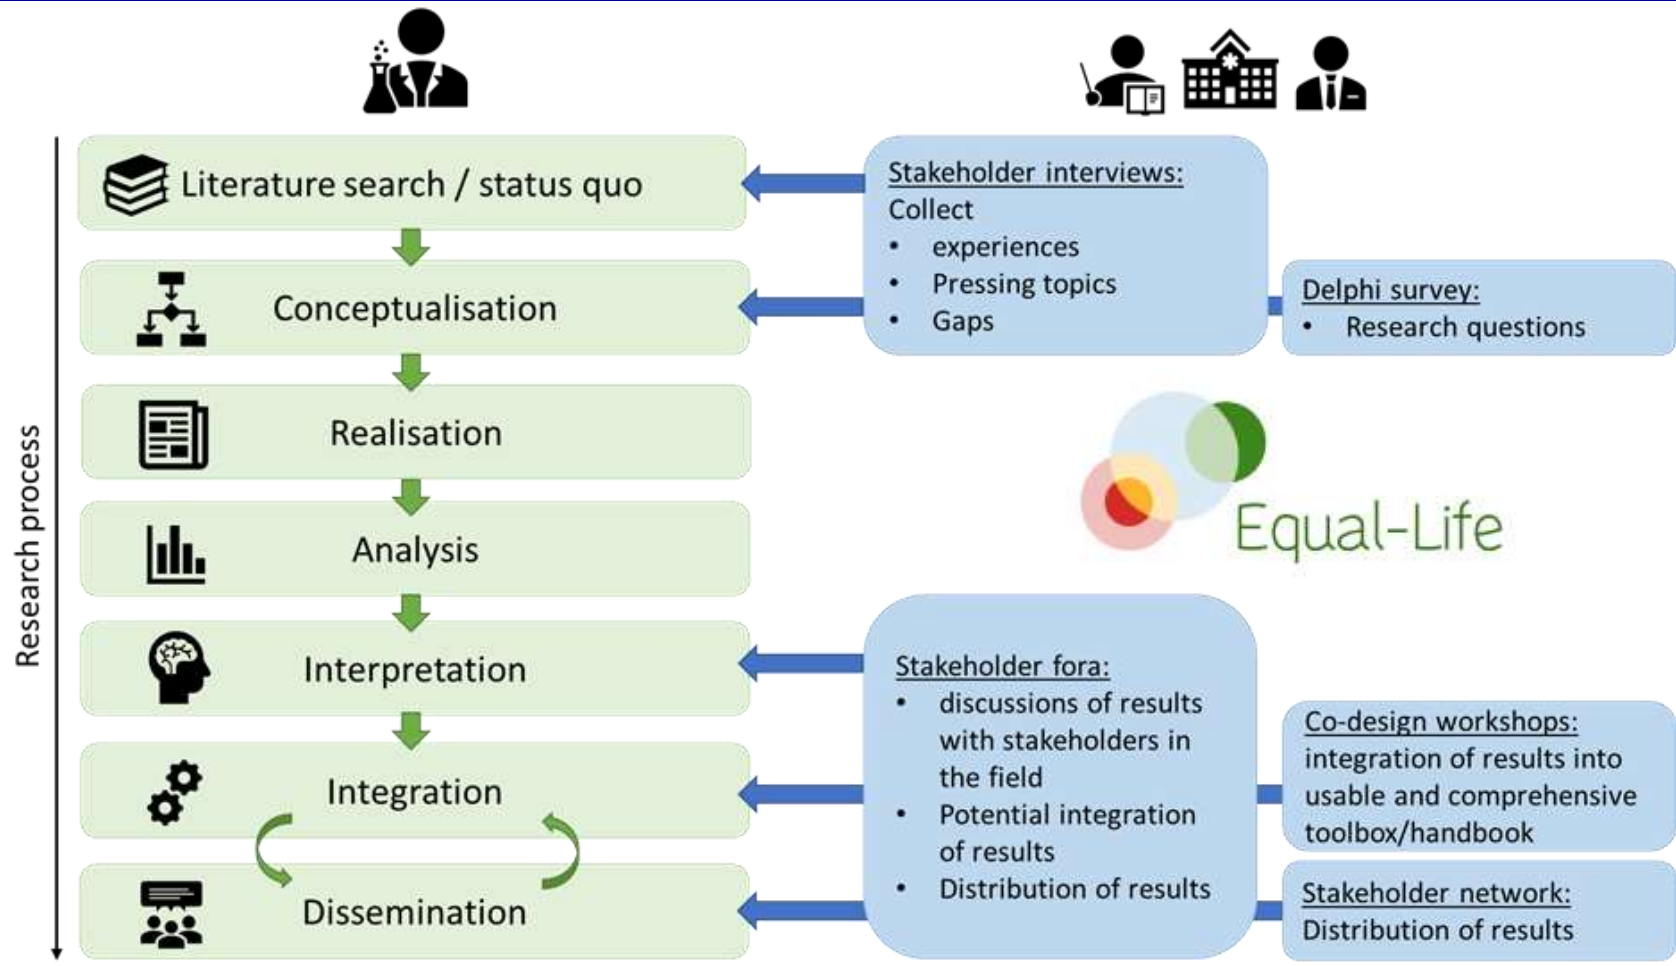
Research process

Literature search / status quo

Conceptualisation

Realisation

Analysis

Interpretation

Integration

Dissemination

Stakeholder interviews:
Collect
- experiences
- Pressing topics
- Gaps

Delphi survey:
- Research questions

Equal-Life

Stakeholder fora:
- discussions of results with stakeholders in the field
- Potential integration of results
- Distribution of results

Co-design workshops:
integration of results into usable and comprehensive toolbox/handbook

Stakeholder network:
Distribution of results